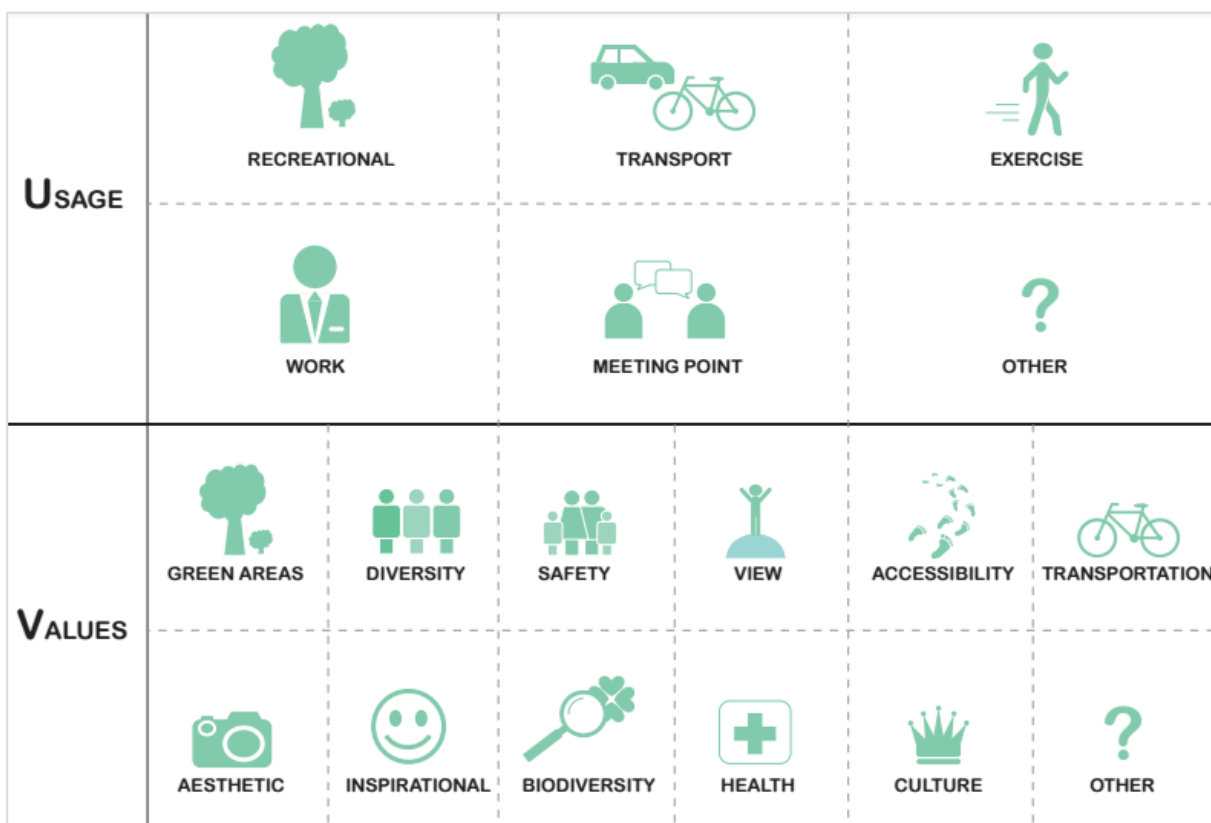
| USAGE | RECREATIONAL | TRANSPORT | EXERCISE |
|---|---|---|---|
| | WORK | MEETING POINT | OTHER |

| VALUES | GREEN AREAS | DIVERSITY | SAFETY | VIEW | ACCESSIBILITY | TRANSPORTATION |
|---|---|---|---|---|---|---|
| | AESTHETIC | INSPIRATIONAL | BIODIVERSITY | HEALTH | CULTURE | OTHER |